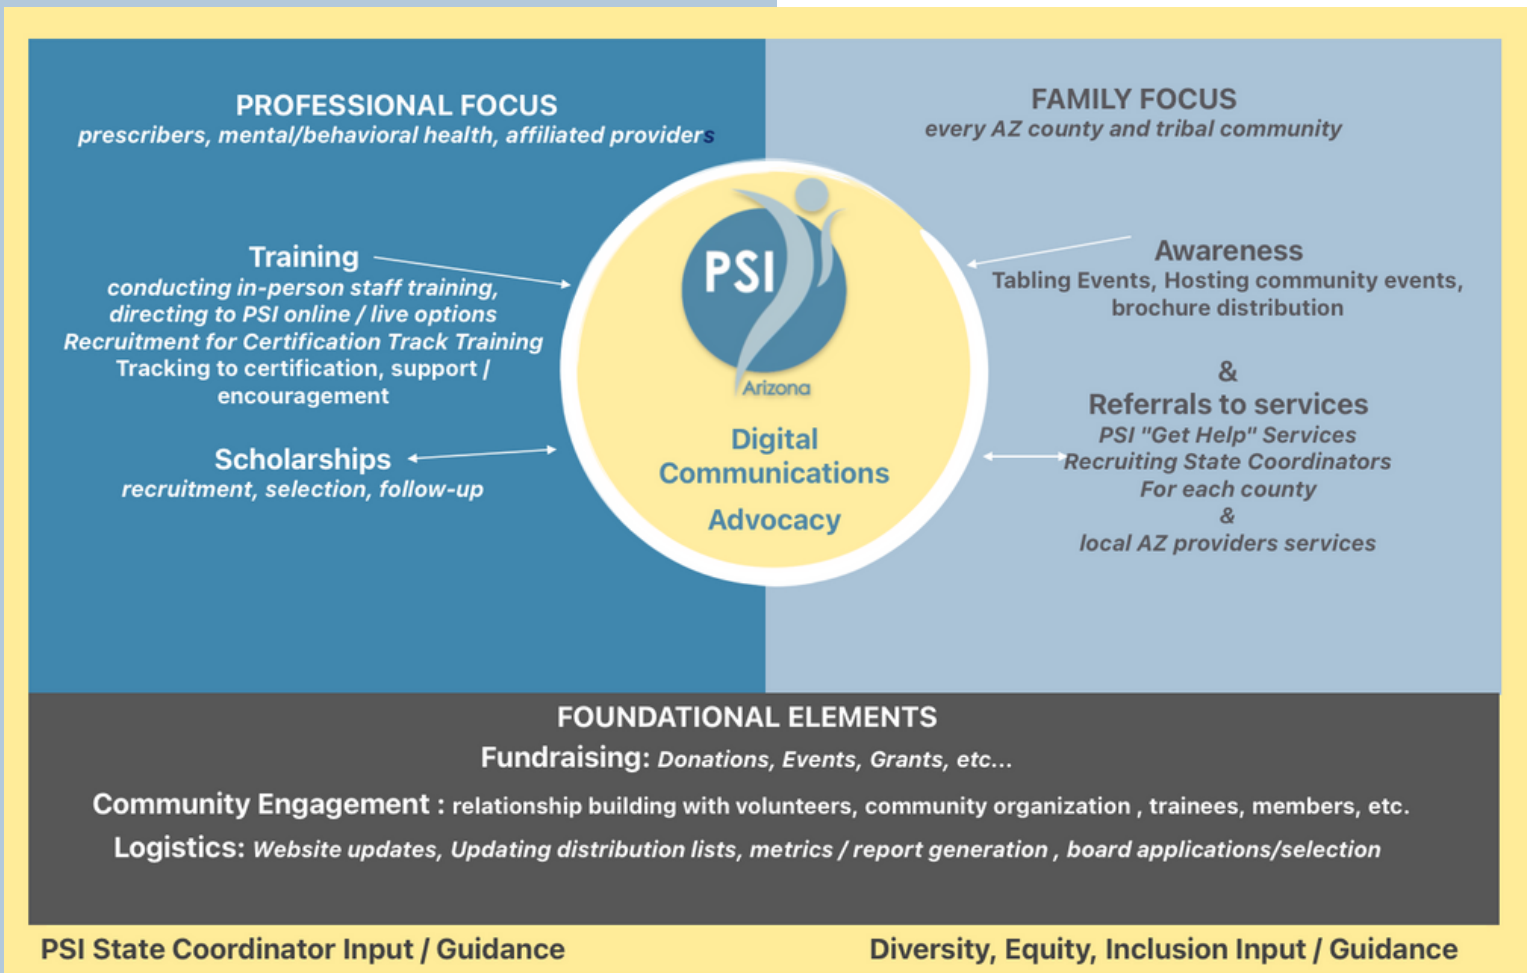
PROFESSIONAL FOCUS
prescribers, mental/behavioral health, affiliated providers

FAMILY FOCUS
every AZ county and tribal community

Training
conducting in-person staff training, directing to PSI online / live options
Recruitment for Certification Track Training
Tracking to certification, support / encouragement

Scholarships
recruitment, selection, follow-up

PSI
Arizona

Digital Communications

Advocacy

Awareness
Tabling Events, Hosting community events, brochure distribution

&
Referrals to services
PSI "Get Help" Services
Recruiting State Coordinators
For each county
&
local AZ providers services

FOUNDATIONAL ELEMENTS
Fundraising: Donations, Events, Grants, etc...
Community Engagement : relationship building with volunteers, community organization , trainees, members, etc.
Logistics: Website updates, Updating distribution lists, metrics / report generation , board applications/selection

PSI State Coordinator Input / Guidance

Diversity, Equity, Inclusion Input / Guidance